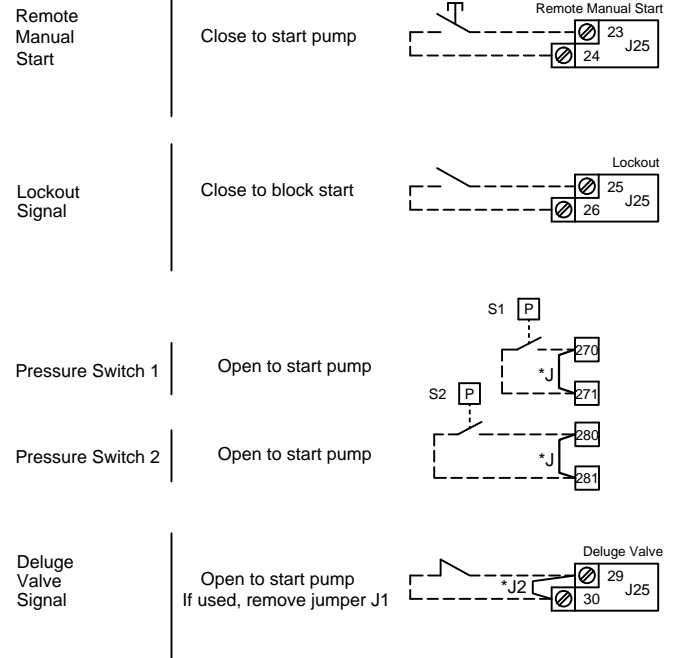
Remote Manual Start

Close to start pump

Remote Manual Start
23
J25
24

Lockout Signal

Close to block start

Lockout
25
J25
26

S1 P

Pressure Switch 1

Open to start pump

270
*J
271

S2 P

Pressure Switch 2

Open to start pump

280
*J
281

Deluge Valve Signal

Open to start pump
If used, remove jumper J1

Deluge Valve
29
*J2
J25
30